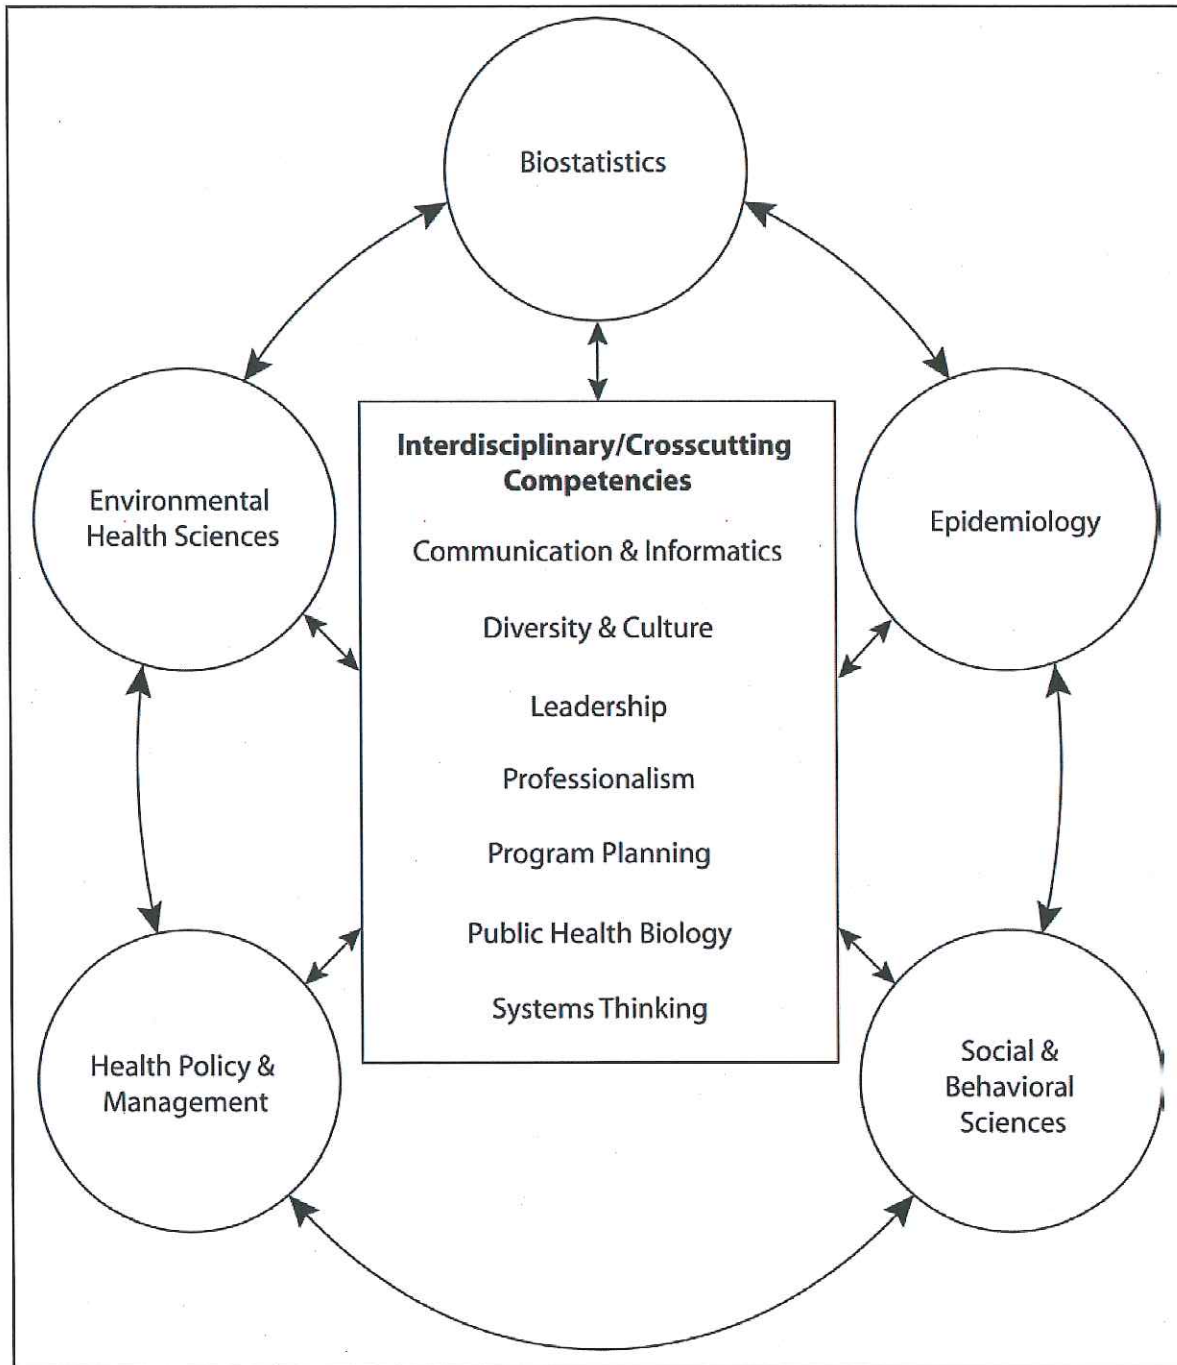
Biostatistics

Environmental Health Sciences

Interdisciplinary/Crosscutting Competencies

Communication & Informatics

Diversity & Culture

Leadership

Professionalism

Program Planning

Public Health Biology

Systems Thinking

Epidemiology

Health Policy & Management

Social & Behavioral Sciences